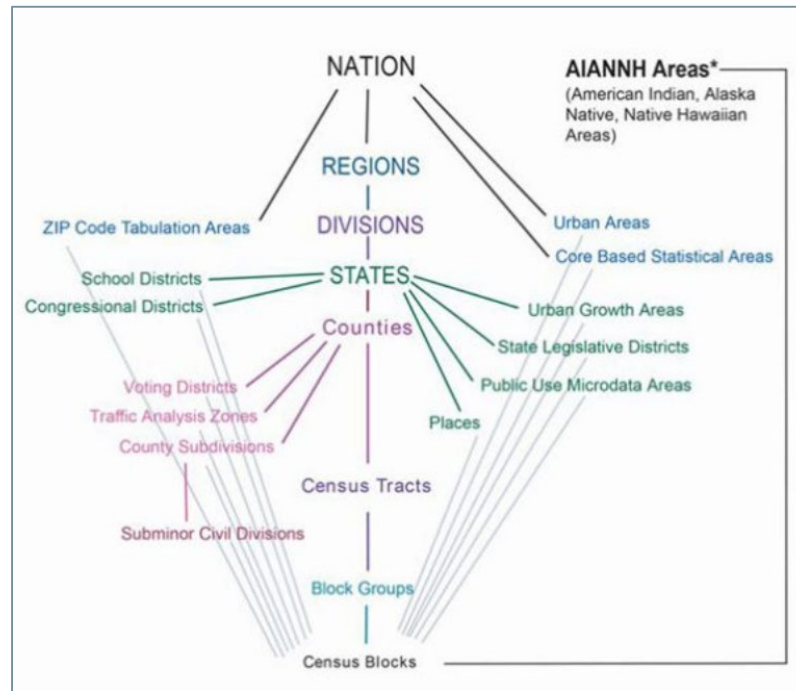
NATION

AIANNH Areas*
(American Indian, Alaska Native, Native Hawaiian Areas)

REGIONS

DIVISIONS

ZIP Code Tabulation Areas

Urban Areas

Core Based Statistical Areas

School Districts

STATES

Congressional Districts

Urban Growth Areas

Counties

State Legislative Districts

Voting Districts

Public Use Microdata Areas

Traffic Analysis Zones

Places

County Subdivisions

Census Tracts

Subminor Civil Divisions

Block Groups

Census Blocks